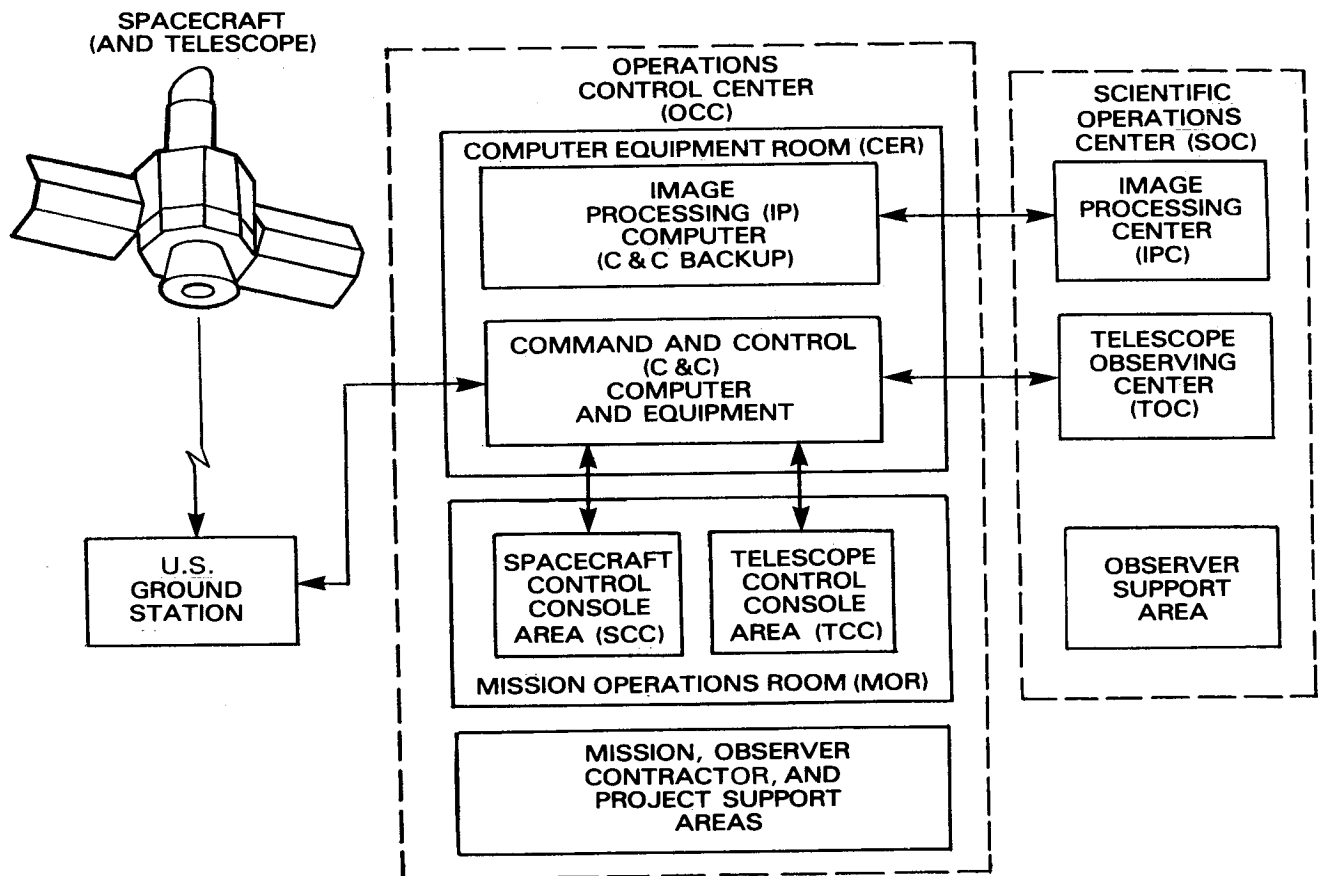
SPACECRAFT
(AND TELESCOPE)

OPERATIONS
CONTROL CENTER
(OCC)

COMPUTER EQUIPMENT ROOM (CER)

IMAGE
PROCESSING (IP)
COMPUTER
(C & C BACKUP)

COMMAND AND CONTROL
(C &C)
COMPUTER
AND EQUIPMENT

SCIENTIFIC
OPERATIONS
CENTER (SOC)

IMAGE
PROCESSING
CENTER
(IPC)

TELESCOPE
OBSERVING
CENTER
(TOC)

U.S.
GROUND
STATION

SPACECRAFT
CONTROL
CONSOLE
AREA (SCC)

TELESCOPE
CONTROL
CONSOLE
AREA (TCC)

MISSION OPERATIONS ROOM (MOR)

OBSERVER
SUPPORT
AREA

MISSION, OBSERVER
CONTRACTOR, AND
PROJECT SUPPORT
AREAS